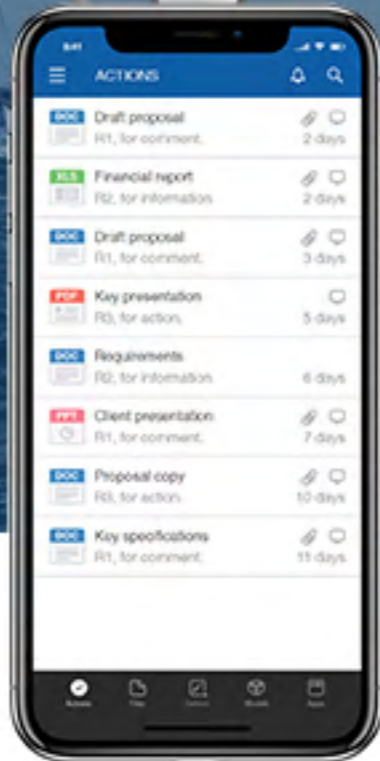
8:41

ACTIONS

DOC Draft proposal
R1, for comment. 2 days

XLS Financial report
R2, for information. 2 days

DOC Draft proposal
R1, for comment. 3 days

PDF Key presentation
R3, for action. 5 days

DOC Requirements
R2, for information. 6 days

PPT Client presentation
R1, for comment. 7 days

DOC Proposal copy
R3, for action. 10 days

DOC Key specifications
R1, for comment. 11 days

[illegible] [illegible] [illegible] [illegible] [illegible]